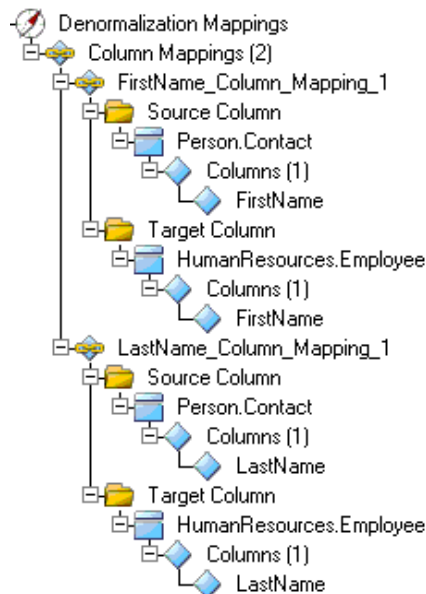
Denormalization Mappings
Column Mappings (2)
FirstName_Column_Mapping_1
Source Column
Person.Contact
Columns (1)
FirstName
Target Column
HumanResources.Employee
Columns (1)
FirstName
LastName_Column_Mapping_1
Source Column
Person.Contact
Columns (1)
LastName
Target Column
HumanResources.Employee
Columns (1)
LastName